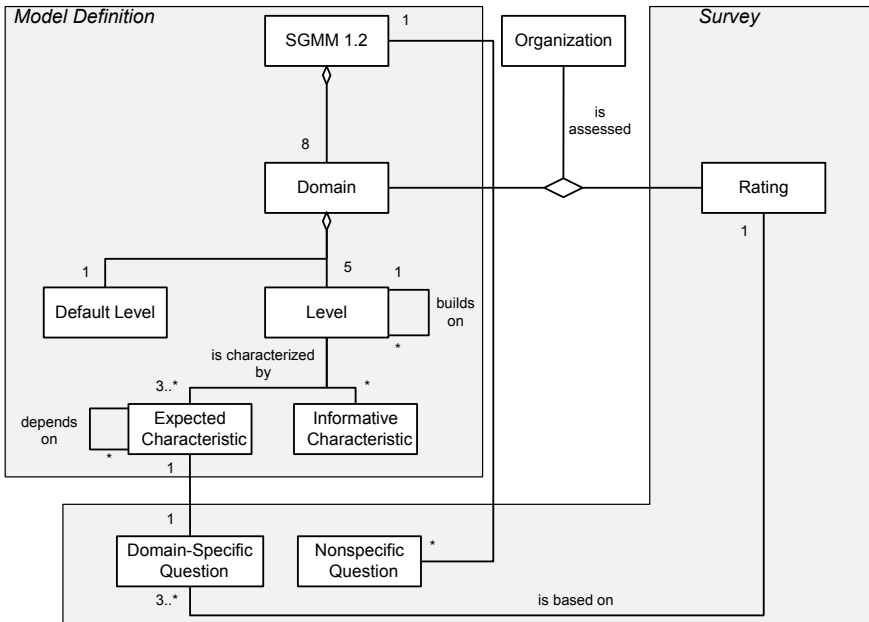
Model Definition

Survey

SGMM 1.2

1

Organization

is assessed

8

Domain

Rating

1

1

5

1

Default Level

Level

builds on

*

is characterized by

3..*

*

depends on

Expected Characteristic

Informative Characteristic

*

1

1

Domain-Specific Question

Nonspecific Question

*

3..*

is based on